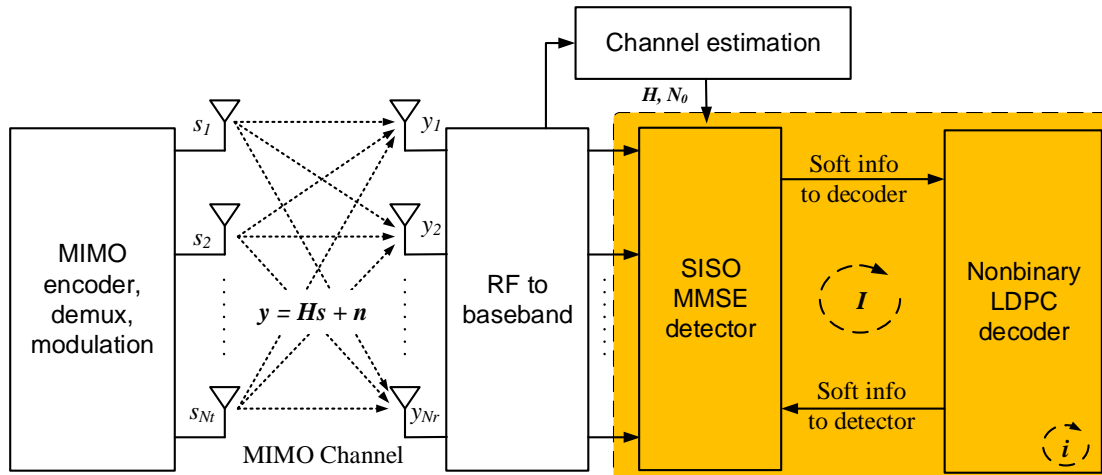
Channel estimation

$H, N_0$

$s_1$

$s_2$

$s_{Nt}$

$y_1$

$y_2$

$y_{Nr}$

MIMO encoder, demux, modulation

$y = Hs + n$

MIMO Channel

RF to baseband

Soft info to decoder

SISO MMSE detector

$I$

Nonbinary LDPC decoder

Soft info to detector

$i$